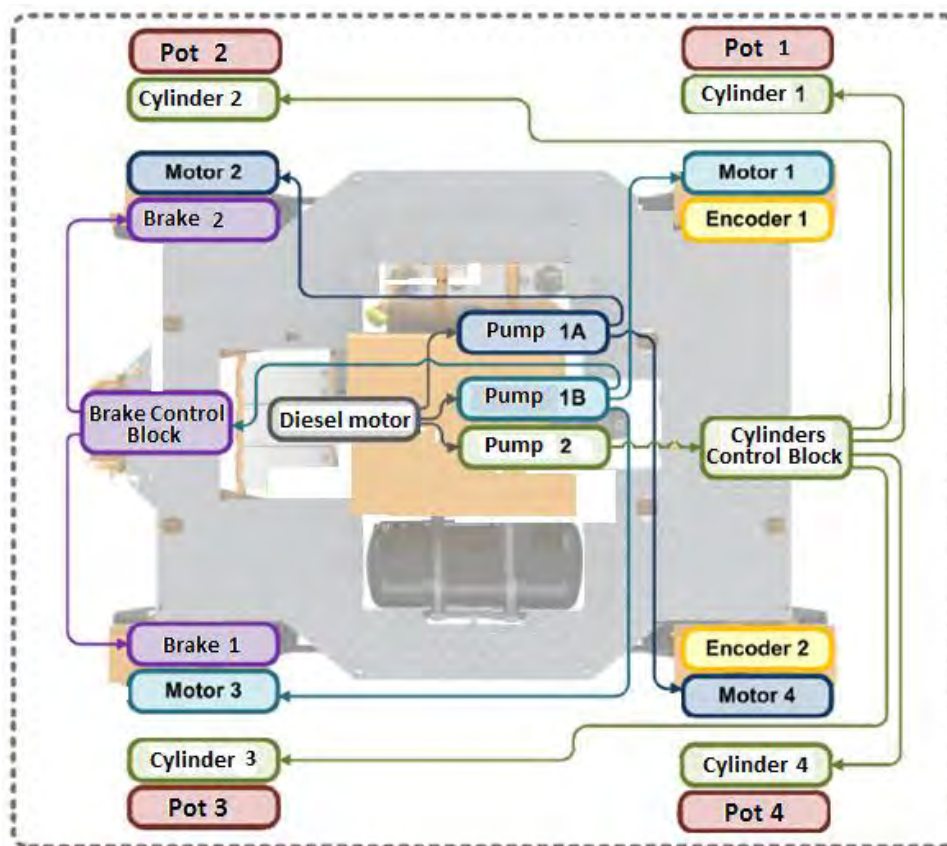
Pot 2

Cylinder 2

Pot 1

Cylinder 1

Motor 2

Brake 2

Motor 1

Encoder 1

Pump 1A

Brake Control Block

Diesel motor

Pump 1B

Pump 2

Cylinders Control Block

Brake 1

Motor 3

Encoder 2

Motor 4

Cylinder 3

Pot 3

Cylinder 4

Pot 4